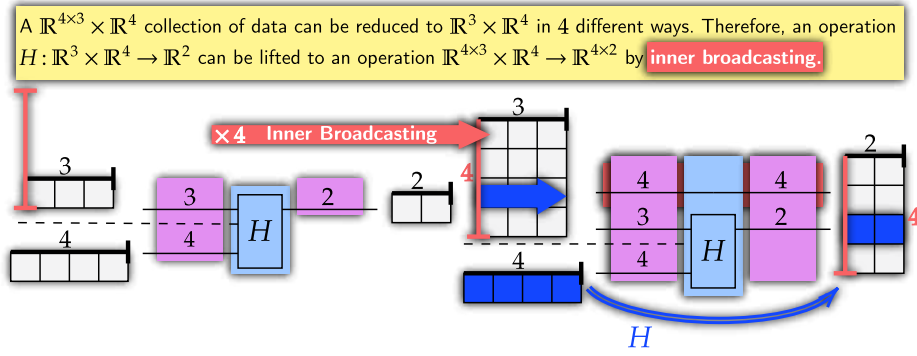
A $\mathbb{R}^{4\times3} \times \mathbb{R}^4$ collection of data can be reduced to $\mathbb{R}^3 \times \mathbb{R}^4$ in 4 different ways. Therefore, an operation $H : \mathbb{R}^3 \times \mathbb{R}^4 \to \mathbb{R}^2$ can be lifted to an operation $\mathbb{R}^{4\times3} \times \mathbb{R}^4 \to \mathbb{R}^{4\times2}$ by inner broadcasting.

×4 Inner Broadcasting

3

4

3

4

$H$

2

2

3

4

4

4

3

4

$H$

4

2

2

4

$H$